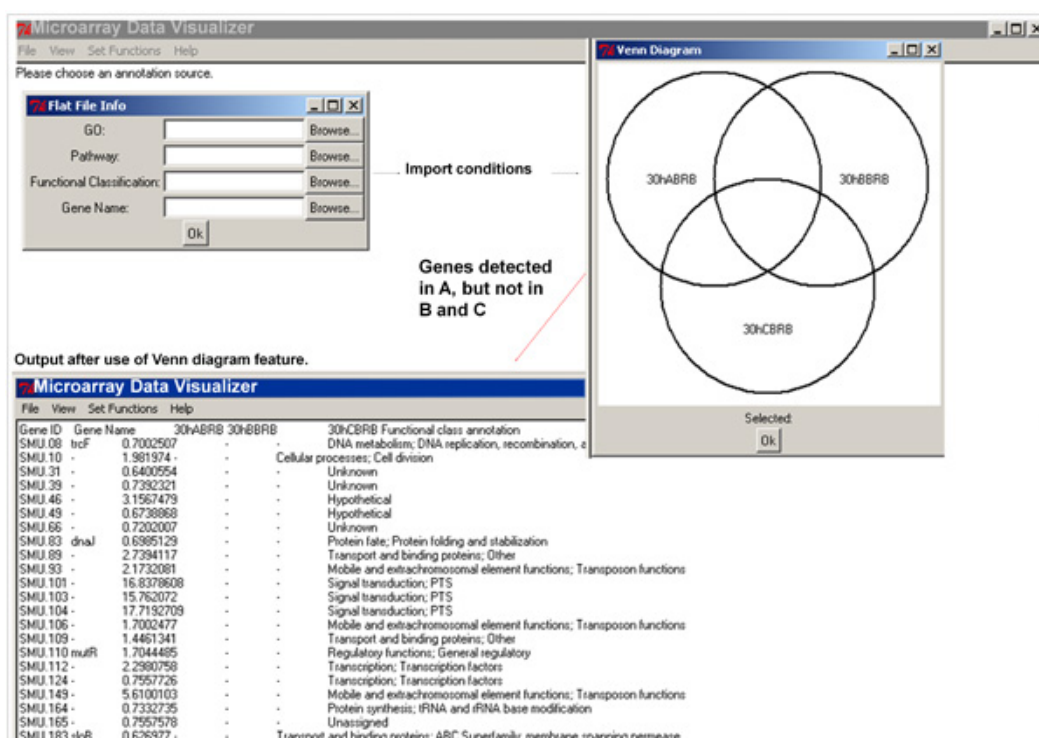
Microarray Data Visualizer

File View Set Functions Help

Please choose an annotation source.

Flat File Info

GO: Browse...

Pathway: Browse...

Functional Classification: Browse...

Gene Name: Browse...

Ok

Import conditions

Venn Diagram

30hABRB

30hBBRB

30hCBRB

Selected:

Ok

Genes detected in A, but not in B and C

Output after use of Venn diagram feature.

Microarray Data Visualizer

File View Set Functions Help

| Gene ID | Gene Name | 30hABRB | 30hBBRB | 30hCBRB | Functional class annotation |
|---|---|---|---|---|---|
| SMU.08 | trcF | 0.7002507 | - | - | DNA metabolism; DNA replication, recombination, a |
| SMU.10 | - | 1.981974 | - | | Cellular processes; Cell division |
| SMU.31 | - | 0.6400554 | - | - | Unknown |
| SMU.39 | - | 0.7392321 | - | - | Unknown |
| SMU.46 | - | 3.1567479 | - | - | Hypothetical |
| SMU.49 | - | 0.6738868 | - | - | Hypothetical |
| SMU.66 | - | 0.7202007 | - | - | Unknown |
| SMU.83 | dnaJ | 0.6985129 | - | - | Protein fate; Protein folding and stabilization |
| SMU.89 | - | 2.7394117 | - | - | Transport and binding proteins; Other |
| SMU.93 | - | 2.1732081 | - | - | Mobile and extrachromosomal element functions; Transposon functions |
| SMU.101 | - | 16.8378608 | - | - | Signal transduction; PTS |
| SMU.103 | - | 15.762072 | - | - | Signal transduction; PTS |
| SMU.104 | - | 17.7192709 | - | - | Signal transduction; PTS |
| SMU.106 | - | 1.7002477 | - | - | Mobile and extrachromosomal element functions; Transposon functions |
| SMU.109 | - | 1.4461341 | - | - | Transport and binding proteins; Other |
| SMU.110 | mutR | 1.7044485 | - | - | Regulatory functions; General regulatory |
| SMU.112 | - | 2.2980758 | - | - | Transcription; Transcription factors |
| SMU.124 | - | 0.7557726 | - | - | Transcription; Transcription factors |
| SMU.149 | - | 5.6100103 | - | - | Mobile and extrachromosomal element functions; Transposon functions |
| SMU.164 | - | 0.7332735 | - | - | Protein synthesis; tRNA and rRNA base modification |
| SMU.165 | - | 0.7557578 | - | - | Unassigned |
| SMU.183 | sloB | 0.626977 | - | | Transport and binding proteins; ABC Superfamily, membrane spanning permease |